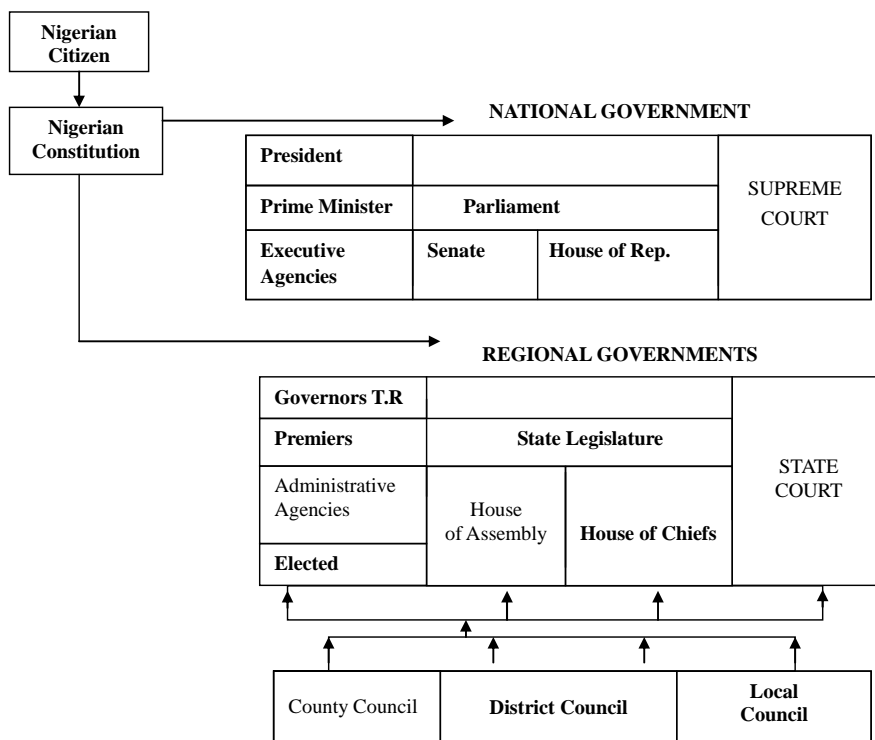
Nigerian Citizen

Nigerian Constitution

NATIONAL GOVERNMENT

| President | | | SUPREME COURT |
|---|---|---|---|
| Prime Minister | Parliament | | |
| Executive Agencies | Senate | House of Rep. | |

REGIONAL GOVERNMENTS

| Governors T.R | | | STATE COURT |
|---|---|---|---|
| Premiers | State Legislature | | |
| Administrative Agencies | House of Assembly | House of Chiefs | |
| Elected | | | |

| County Council | District Council | Local Council |
|---|---|---|